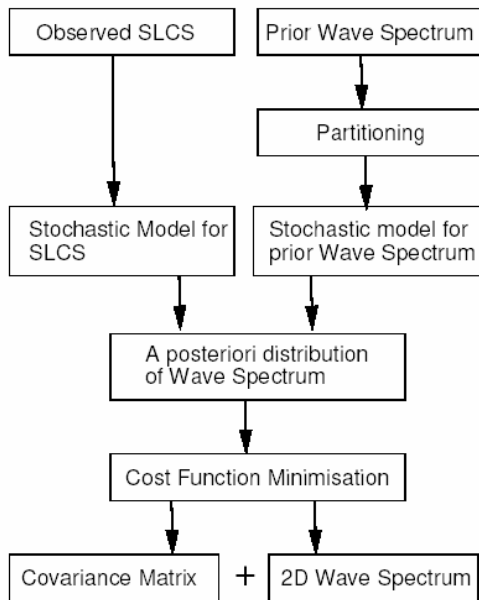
Observed SLCS

Prior Wave Spectrum

Partitioning

Stochastic Model for SLCS

Stochastic model for prior Wave Spectrum

A posteriori distribution of Wave Spectrum

Cost Function Minimisation

Covariance Matrix + 2D Wave Spectrum